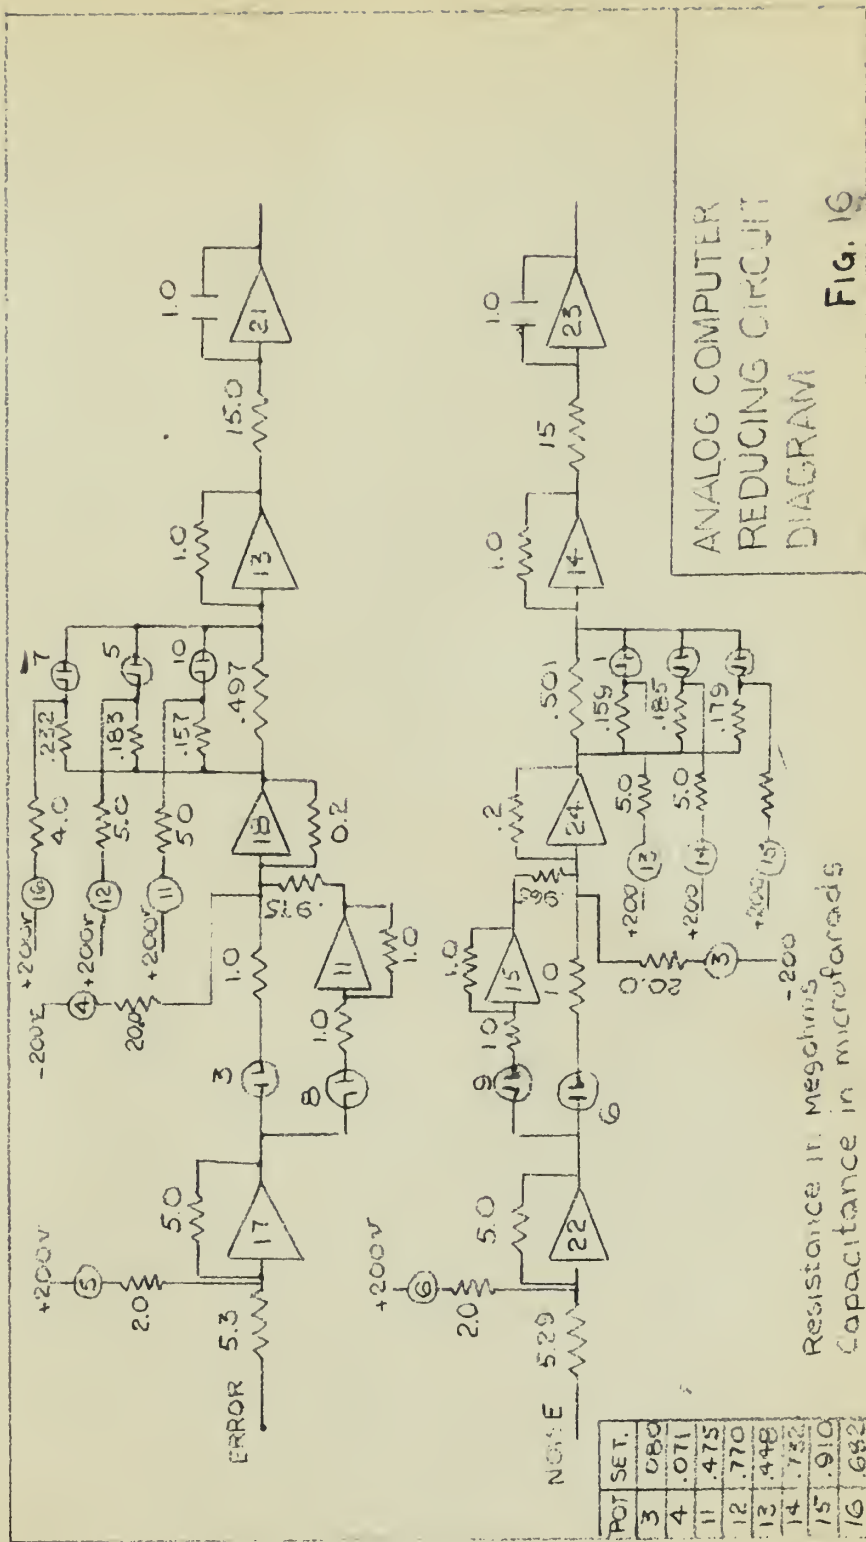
ANALOG COMPUTER REDUCING CIRCUIT DIAGRAM

FIG. 16

Resistance in Megohms
Capacitance in microfarads

| POT | SET. |
|---|---|
| 3 | .080 |
| 4 | .071 |
| 11 | .475 |
| 12 | .770 |
| 13 | .448 |
| 14 | .732 |
| 15 | .910 |
| 16 | .682 |

ERROR 5.3 +200V 5 2.0 5.0 17 3 8 1.0 1.0 11 1.0 1.0 -200V 4 +200V 200 +200V 16 4.0 +200V 12 5.0 +200V 11 5.0 .975 18 0.2 .232 7 .183 5 .157 10 .497 1.0 13 15.0 1.0 21

NOISE 5.29 +200V 6 2.0 5.0 22 9 6 1.0 1.0 15 1.0 .36 20.0 3 -200 .2 24 +200 13 5.0 +200 14 5.0 +200 15 .501 .159 .185 .179 1.0 14 15 1.0 23